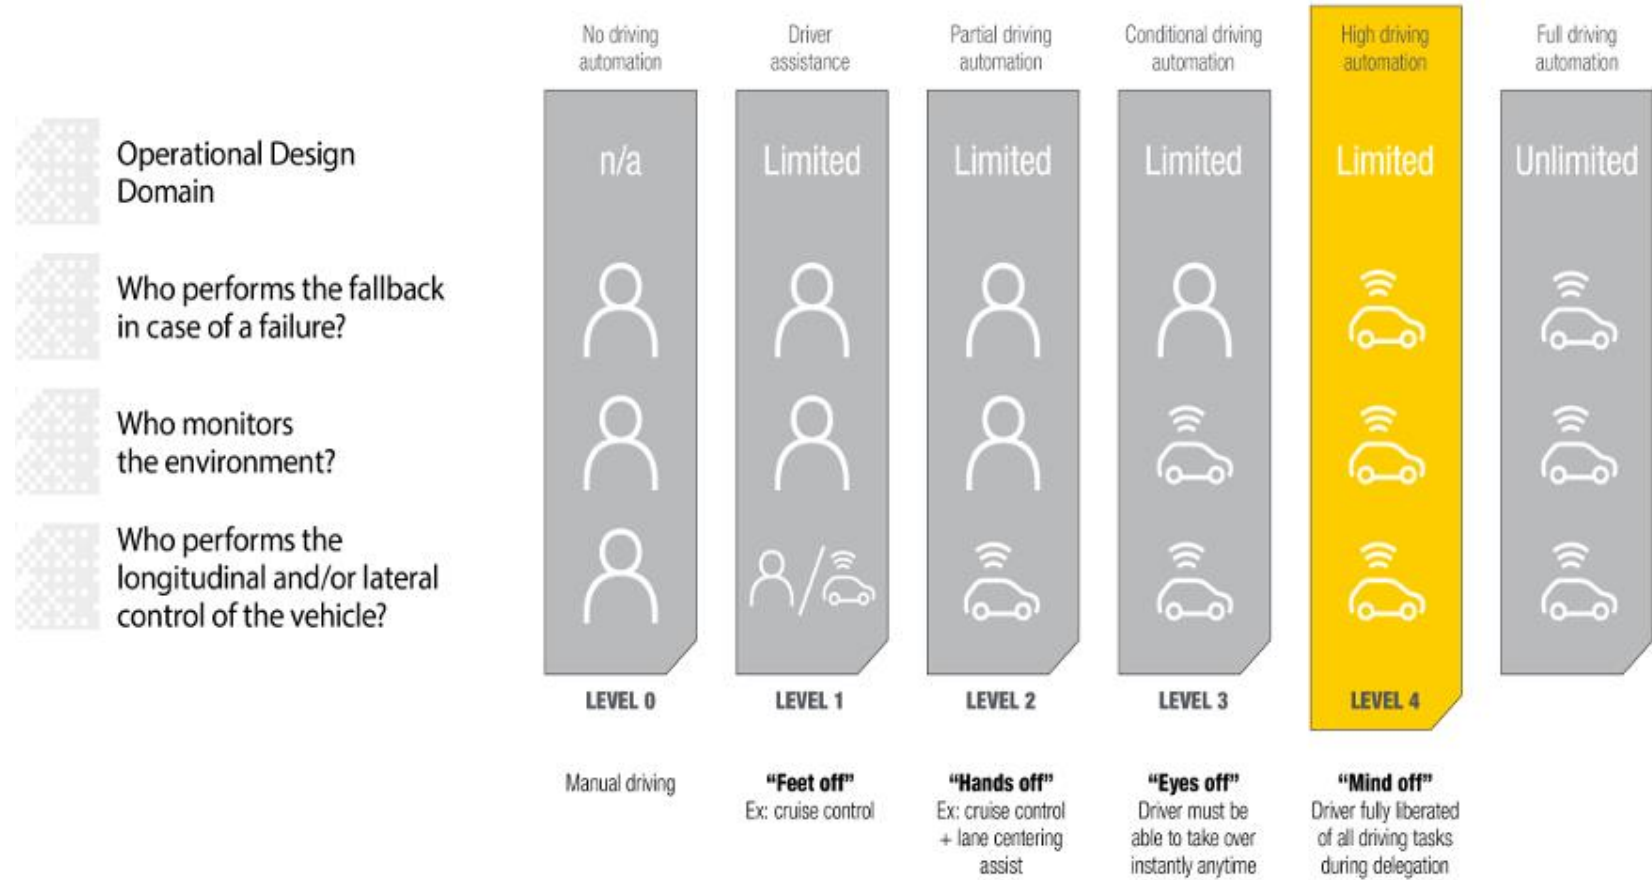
Operational Design Domain

Who performs the fallback in case of a failure?

Who monitors the environment?

Who performs the longitudinal and/or lateral control of the vehicle?

No driving automation

n/a

LEVEL 0

Manual driving

Driver assistance

Limited

LEVEL 1

"Feet off"
Ex: cruise control

Partial driving automation

Limited

LEVEL 2

"Hands off"
Ex: cruise control + lane centering assist

Conditional driving automation

Limited

LEVEL 3

"Eyes off"
Driver must be able to take over instantly anytime

High driving automation

Limited

LEVEL 4

"Mind off"
Driver fully liberated of all driving tasks during delegation

Full driving automation

Unlimited